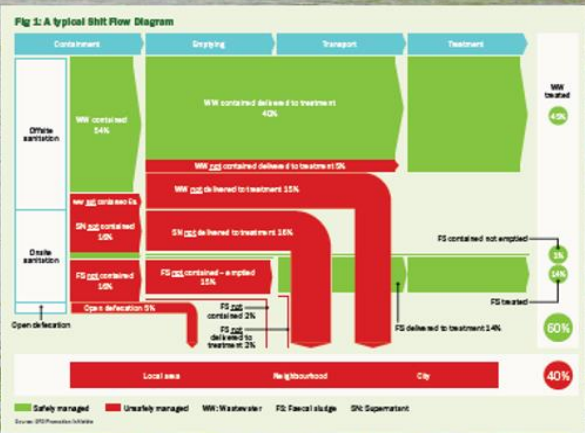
Fig 1: A typical Shit Flow Diagram

Containment

Emptying

Transport

Treatment

WW treated

Offsite sanitation

WW contained 54%

WW contained delivered to treatment 40%

40%

WW not contained delivered to treatment 5%

WW not delivered to treatment 15%

WW not contained 6%

SN not contained 16%

SN not delivered to treatment 16%

Onsite sanitation

FS contained not emptied

1%

14%

FS not contained 16%

FS not contained – emptied 15%

FS treated

Open defecation 5%

FS not contained 2%

FS not delivered to treatment 2%

FS delivered to treatment 14%

60%

Open defecation

Local area

Neighbourhood

City

40%

Safely managed

Unsafely managed

WW: Wastewater

FS: Faecal sludge

SN: Supernatant

Source: SFD Promotion Initiative